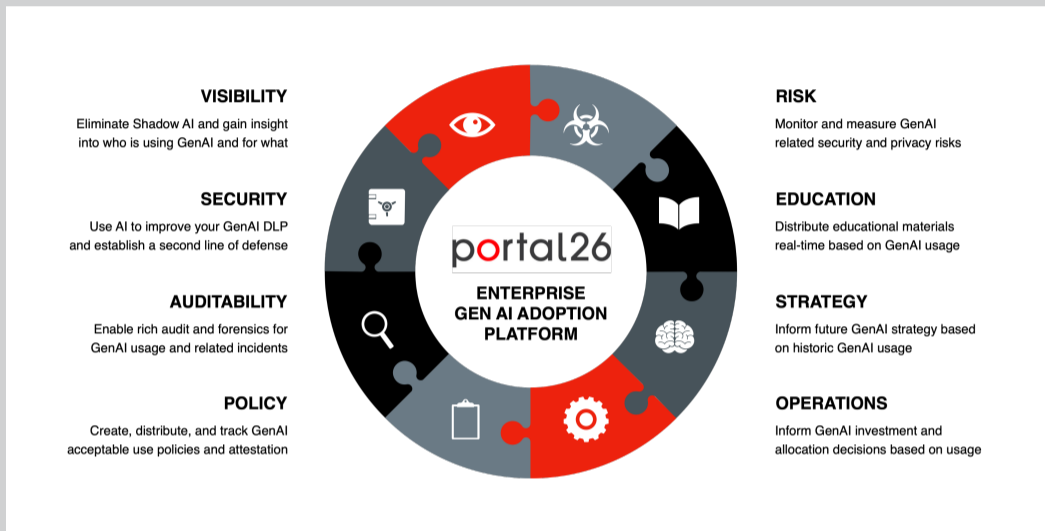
VISIBILITY
Eliminate Shadow AI and gain insight into who is using GenAI and for what

SECURITY
Use AI to improve your GenAI DLP and establish a second line of defense

AUDITABILITY
Enable rich audit and forensics for GenAI usage and related incidents

POLICY
Create, distribute, and track GenAI acceptable use policies and attestation

portal26
ENTERPRISE
GEN AI ADOPTION
PLATFORM

RISK
Monitor and measure GenAI related security and privacy risks

EDUCATION
Distribute educational materials real-time based on GenAI usage

STRATEGY
Inform future GenAI strategy based on historic GenAI usage

OPERATIONS
Inform GenAI investment and allocation decisions based on usage